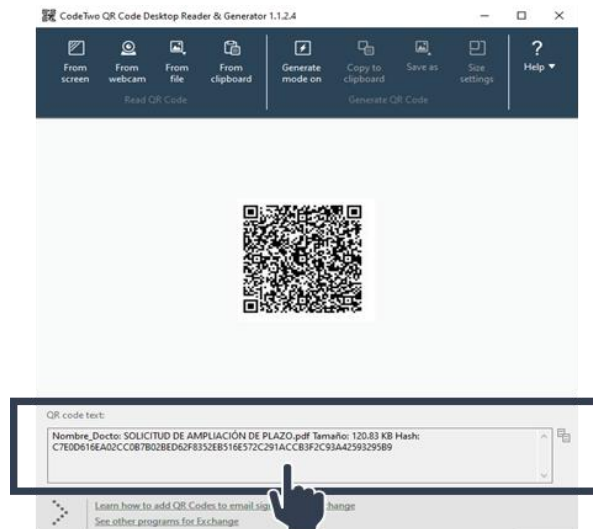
CodeTwo QR Code Desktop Reader & Generator 1.1.2.4

From screen
From webcam
From file
From clipboard
Read QR Code

Generate mode on
Copy to clipboard
Save as
Size settings
Generate QR Code

Help ▼

QR code text:

Nombre_Docto: SOLICITUD DE AMPLIACIÓN DE PLAZO.pdf Tamaño: 120.83 KB Hash: C7E0D616EA02CC0B7B02BED62F8352EB516E572C291ACCB3F2C93A42593295B9

Learn how to add QR Codes to email sig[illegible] Exchange
See other programs for Exchange